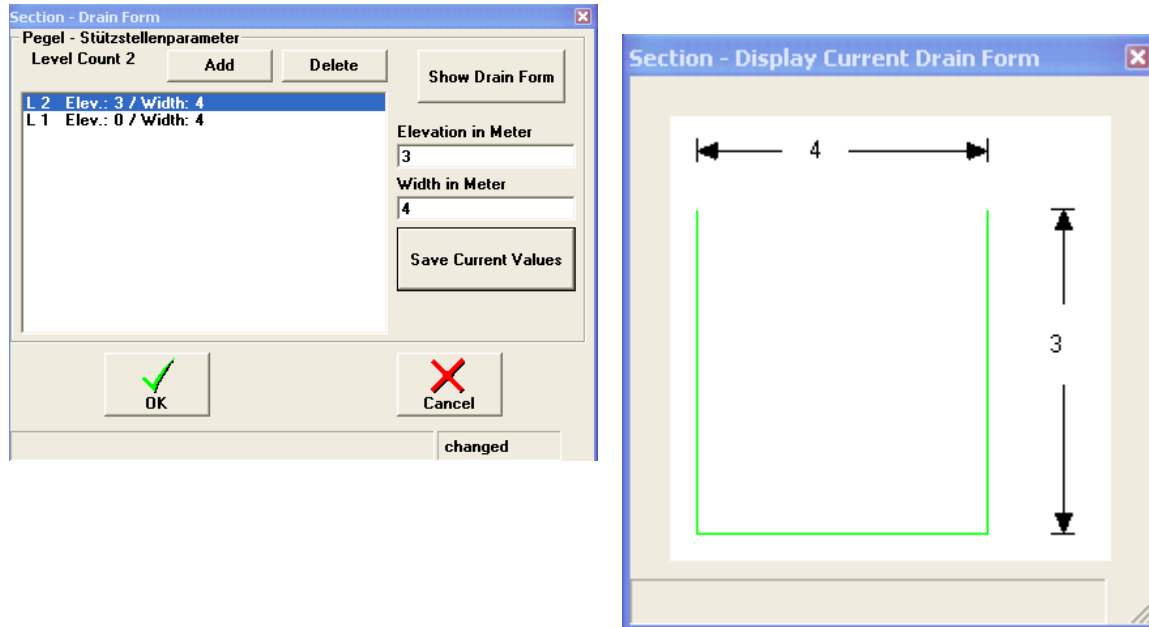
Section - Drain Form

Pegel - Stützstellenparameter

Level Count 2

Add

Delete

Show Drain Form

L 2 Elev.: 3 / Width: 4
L 1 Elev.: 0 / Width: 4

Elevation in Meter

3

Width in Meter

4

Save Current Values

OK

Cancel

changed

Section - Display Current Drain Form

4

3